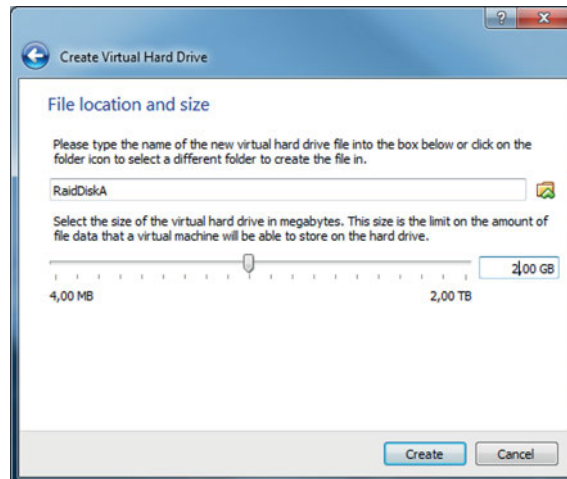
?
X
Create Virtual Hard Drive

File location and size

Please type the name of the new virtual hard drive file into the box below or click on the folder icon to select a different folder to create the file in.

RaidDiskA

Select the size of the virtual hard drive in megabytes. This size is the limit on the amount of file data that a virtual machine will be able to store on the hard drive.

2,00 GB

4,00 MB

2,00 TB

Create

Cancel